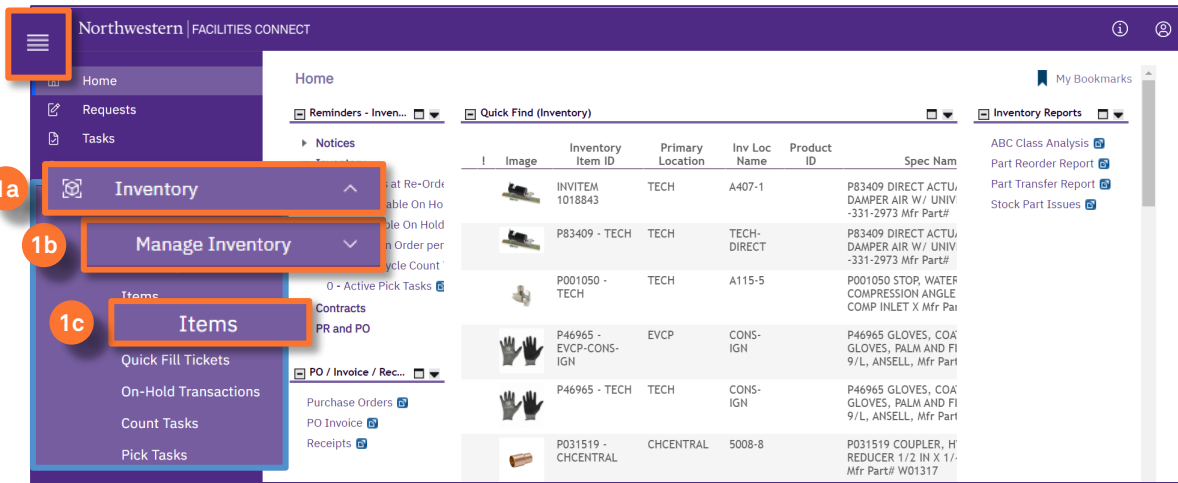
Northwestern | FACILITIES CONNECT

Home
Requests
Tasks

1a Inventory
1b Manage Inventory
Items
1c Items
Quick Fill Tickets
On-Hold Transactions
Count Tasks
Pick Tasks

Home

My Bookmarks

Reminders - Inven...

Notices
Inventory
s at Re-Orde
able On Ho
ble On Hold
n Order per
ycle Count
0 - Active Pick Tasks
Contracts
PR and PO

PO / Invoice / Rec...
Purchase Orders
PO Invoice
Receipts

Quick Find (Inventory)

| ! | Image | Inventory Item ID | Primary Location | Inv Loc Name | Product ID | Spec Nam |
|---|---|---|---|---|---|---|
| | | INVITEM 1018843 | TECH | A407-1 | | P83409 DIRECT ACTU DAMPER AIR W/ UNIV -331-2973 Mfr Part# |
| | | P83409 - TECH | TECH | TECH-DIRECT | | P83409 DIRECT ACTU DAMPER AIR W/ UNIV -331-2973 Mfr Part# |
| | | P001050 - TECH | TECH | A115-5 | | P001050 STOP, WATER COMPRESSION ANGLE COMP INLET X Mfr Par |
| | | P46965 - EVCP-CONS-IGN | EVCP | CONS-IGN | | P46965 GLOVES, COAT GLOVES, PALM AND FI 9/L, ANSELL, Mfr Part |
| | | P46965 - TECH | TECH | CONS-IGN | | P46965 GLOVES, COAT GLOVES, PALM AND FI 9/L, ANSELL, Mfr Part |
| | | P031519 - CHCENTRAL | CHCENTRAL | 5008-8 | | P031519 COUPLER, H REDUCER 1/2 IN X 1/ Mfr Part# W01317 |

Inventory Reports
ABC Class Analysis
Part Reorder Report
Part Transfer Report
Stock Part Issues